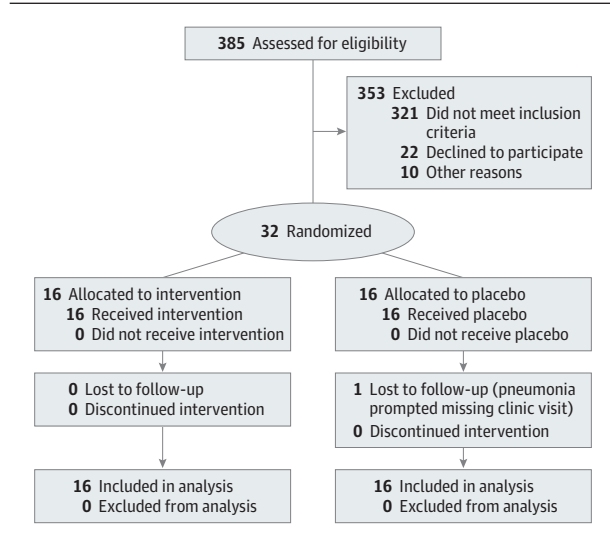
385 Assessed for eligibility

353 Excluded
321 Did not meet inclusion criteria
22 Declined to participate
10 Other reasons

32 Randomized

16 Allocated to intervention
16 Received intervention
0 Did not receive intervention

16 Allocated to placebo
16 Received placebo
0 Did not receive placebo

0 Lost to follow-up
0 Discontinued intervention

1 Lost to follow-up (pneumonia prompted missing clinic visit)
0 Discontinued intervention

16 Included in analysis
0 Excluded from analysis

16 Included in analysis
0 Excluded from analysis